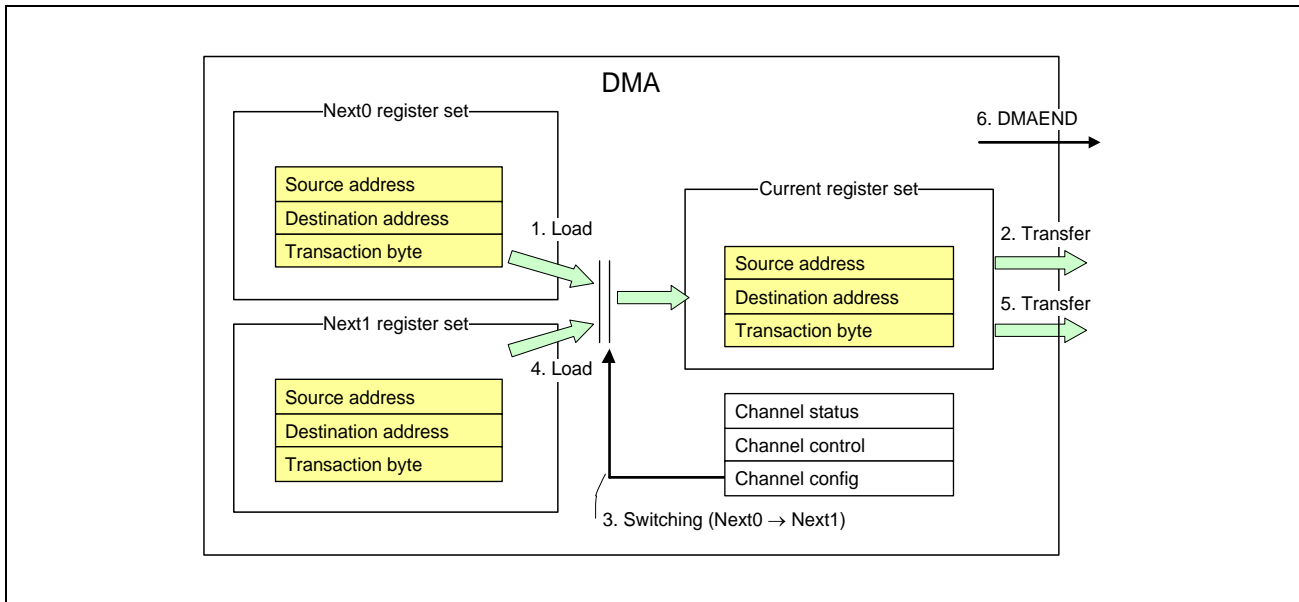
DMA

Next0 register set

Source address
Destination address
Transaction byte

1. Load

Current register set

Source address
Destination address
Transaction byte

6. DMAEND

2. Transfer

5. Transfer

Next1 register set

4. Load

Source address
Destination address
Transaction byte

Channel status
Channel control
Channel config

3. Switching (Next0 $\rightarrow$ Next1)